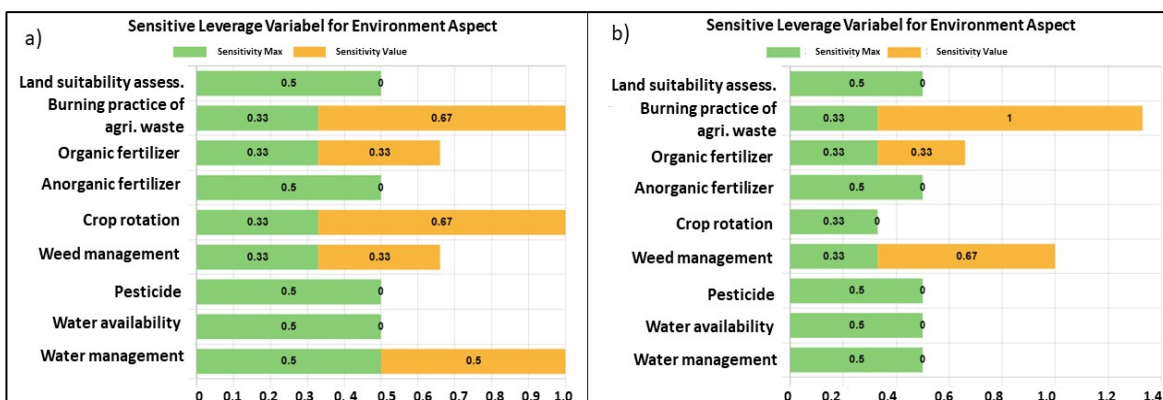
a)

Sensitive Leverage Variabel for Environment Aspect

Sensitivity Max Sensitivity Value

| | Sensitivity Max | Sensitivity Value |
|---|---|---|
| Land suitability assess. | 0.5 | 0 |
| Burning practice of agri. waste | 0.33 | 0.67 |
| Organic fertilizer | 0.33 | 0.33 |
| Anorganic fertilizer | 0.5 | 0 |
| Crop rotation | 0.33 | 0.67 |
| Weed management | 0.33 | 0.33 |
| Pesticide | 0.5 | 0 |
| Water availability | 0.5 | 0 |
| Water management | 0.5 | 0.5 |

0 0.1 0.2 0.3 0.4 0.5 0.6 0.7 0.8 0.9 1.0

b)

Sensitive Leverage Variabel for Environment Aspect

Sensitivity Max Sensitivity Value

| | Sensitivity Max | Sensitivity Value |
|---|---|---|
| Land suitability assess. | 0.5 | 0 |
| Burning practice of agri. waste | 0.33 | 1 |
| Organic fertilizer | 0.33 | 0.33 |
| Anorganic fertilizer | 0.5 | 0 |
| Crop rotation | 0.33 | 0 |
| Weed management | 0.33 | 0.67 |
| Pesticide | 0.5 | 0 |
| Water availability | 0.5 | 0 |
| Water management | 0.5 | 0 |

0 0.2 0.4 0.6 0.8 1.0 1.2 1.4